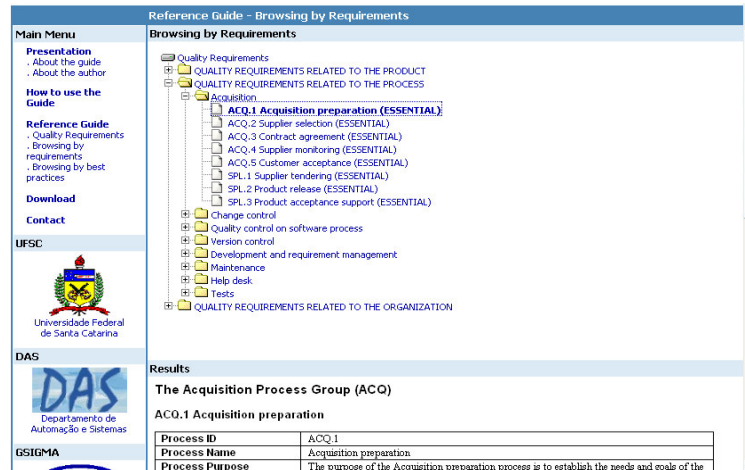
Reference Guide - Browsing by Requirements

Main Menu

Presentation
. About the guide
. About the author

How to use the Guide

Reference Guide
. Quality Requirements
. Browsing by requirements
. Browsing by best practices

Download

Contact

UFSC

Universidade Federal de Santa Catarina

DAS

DAS
Departamento de Automação e Sistemas

GSIGMA

Browsing by Requirements

Quality Requirements
QUALITY REQUIREMENTS RELATED TO THE PRODUCT
QUALITY REQUIREMENTS RELATED TO THE PROCESS
Acquisition
ACQ.1 Acquisition preparation (ESSENTIAL)
ACQ.2 Supplier selection (ESSENTIAL)
ACQ.3 Contract agreement (ESSENTIAL)
ACQ.4 Supplier monitoring (ESSENTIAL)
ACQ.5 Customer acceptance (ESSENTIAL)
SPL.1 Supplier tendering (ESSENTIAL)
SPL.2 Product release (ESSENTIAL)
SPL.3 Product acceptance support (ESSENTIAL)
Change control
Quality control on software process
Version control
Development and requirement management
Maintenance
Help desk
Tests
QUALITY REQUIREMENTS RELATED TO THE ORGANIZATION

Results

The Acquisition Process Group (ACQ)

ACQ.1 Acquisition preparation

| Process ID | ACQ.1 |
|---|---|
| Process Name | Acquisition preparation |
| Process Purpose | The purpose of the Acquisition preparation process is to establish the needs and goals of the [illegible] |